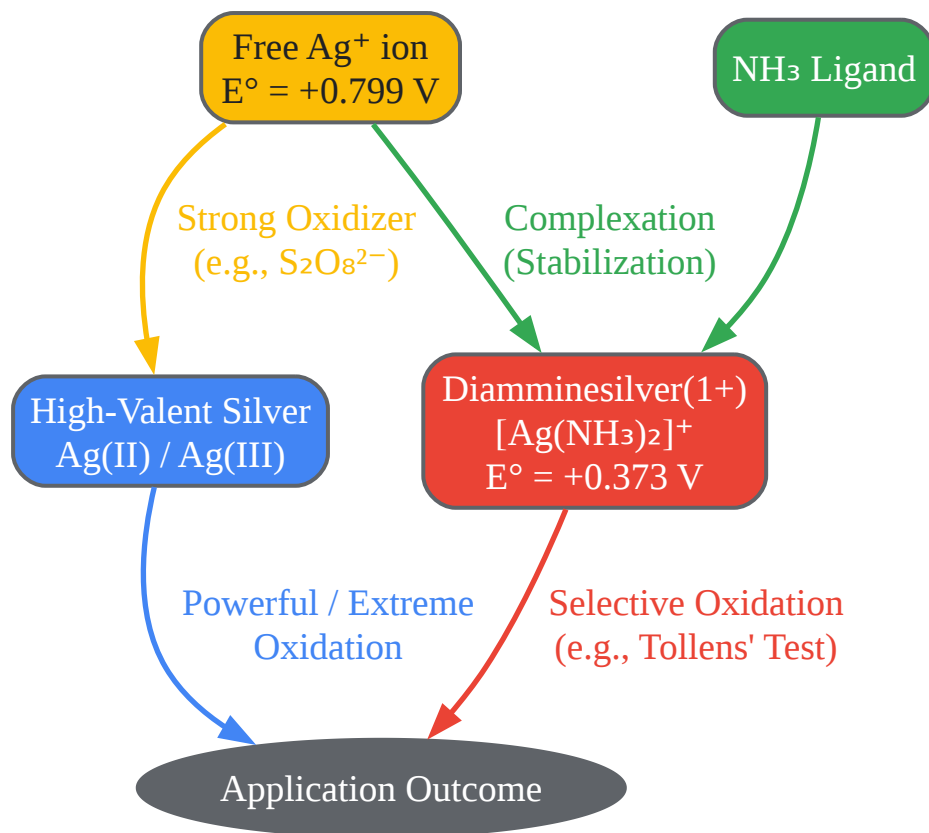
Free $Ag^+$ ion
E° = +0.799 V

$NH_3$ Ligand

Strong Oxidizer
(e.g., $S_2O_8^{2-}$)

Complexation
(Stabilization)

High-Valent Silver
Ag(II) / Ag(III)

Diamminesilver(1+)
$[Ag(NH_3)_2]^+$
E° = +0.373 V

Powerful / Extreme
Oxidation

Selective Oxidation
(e.g., Tollens' Test)

Application Outcome